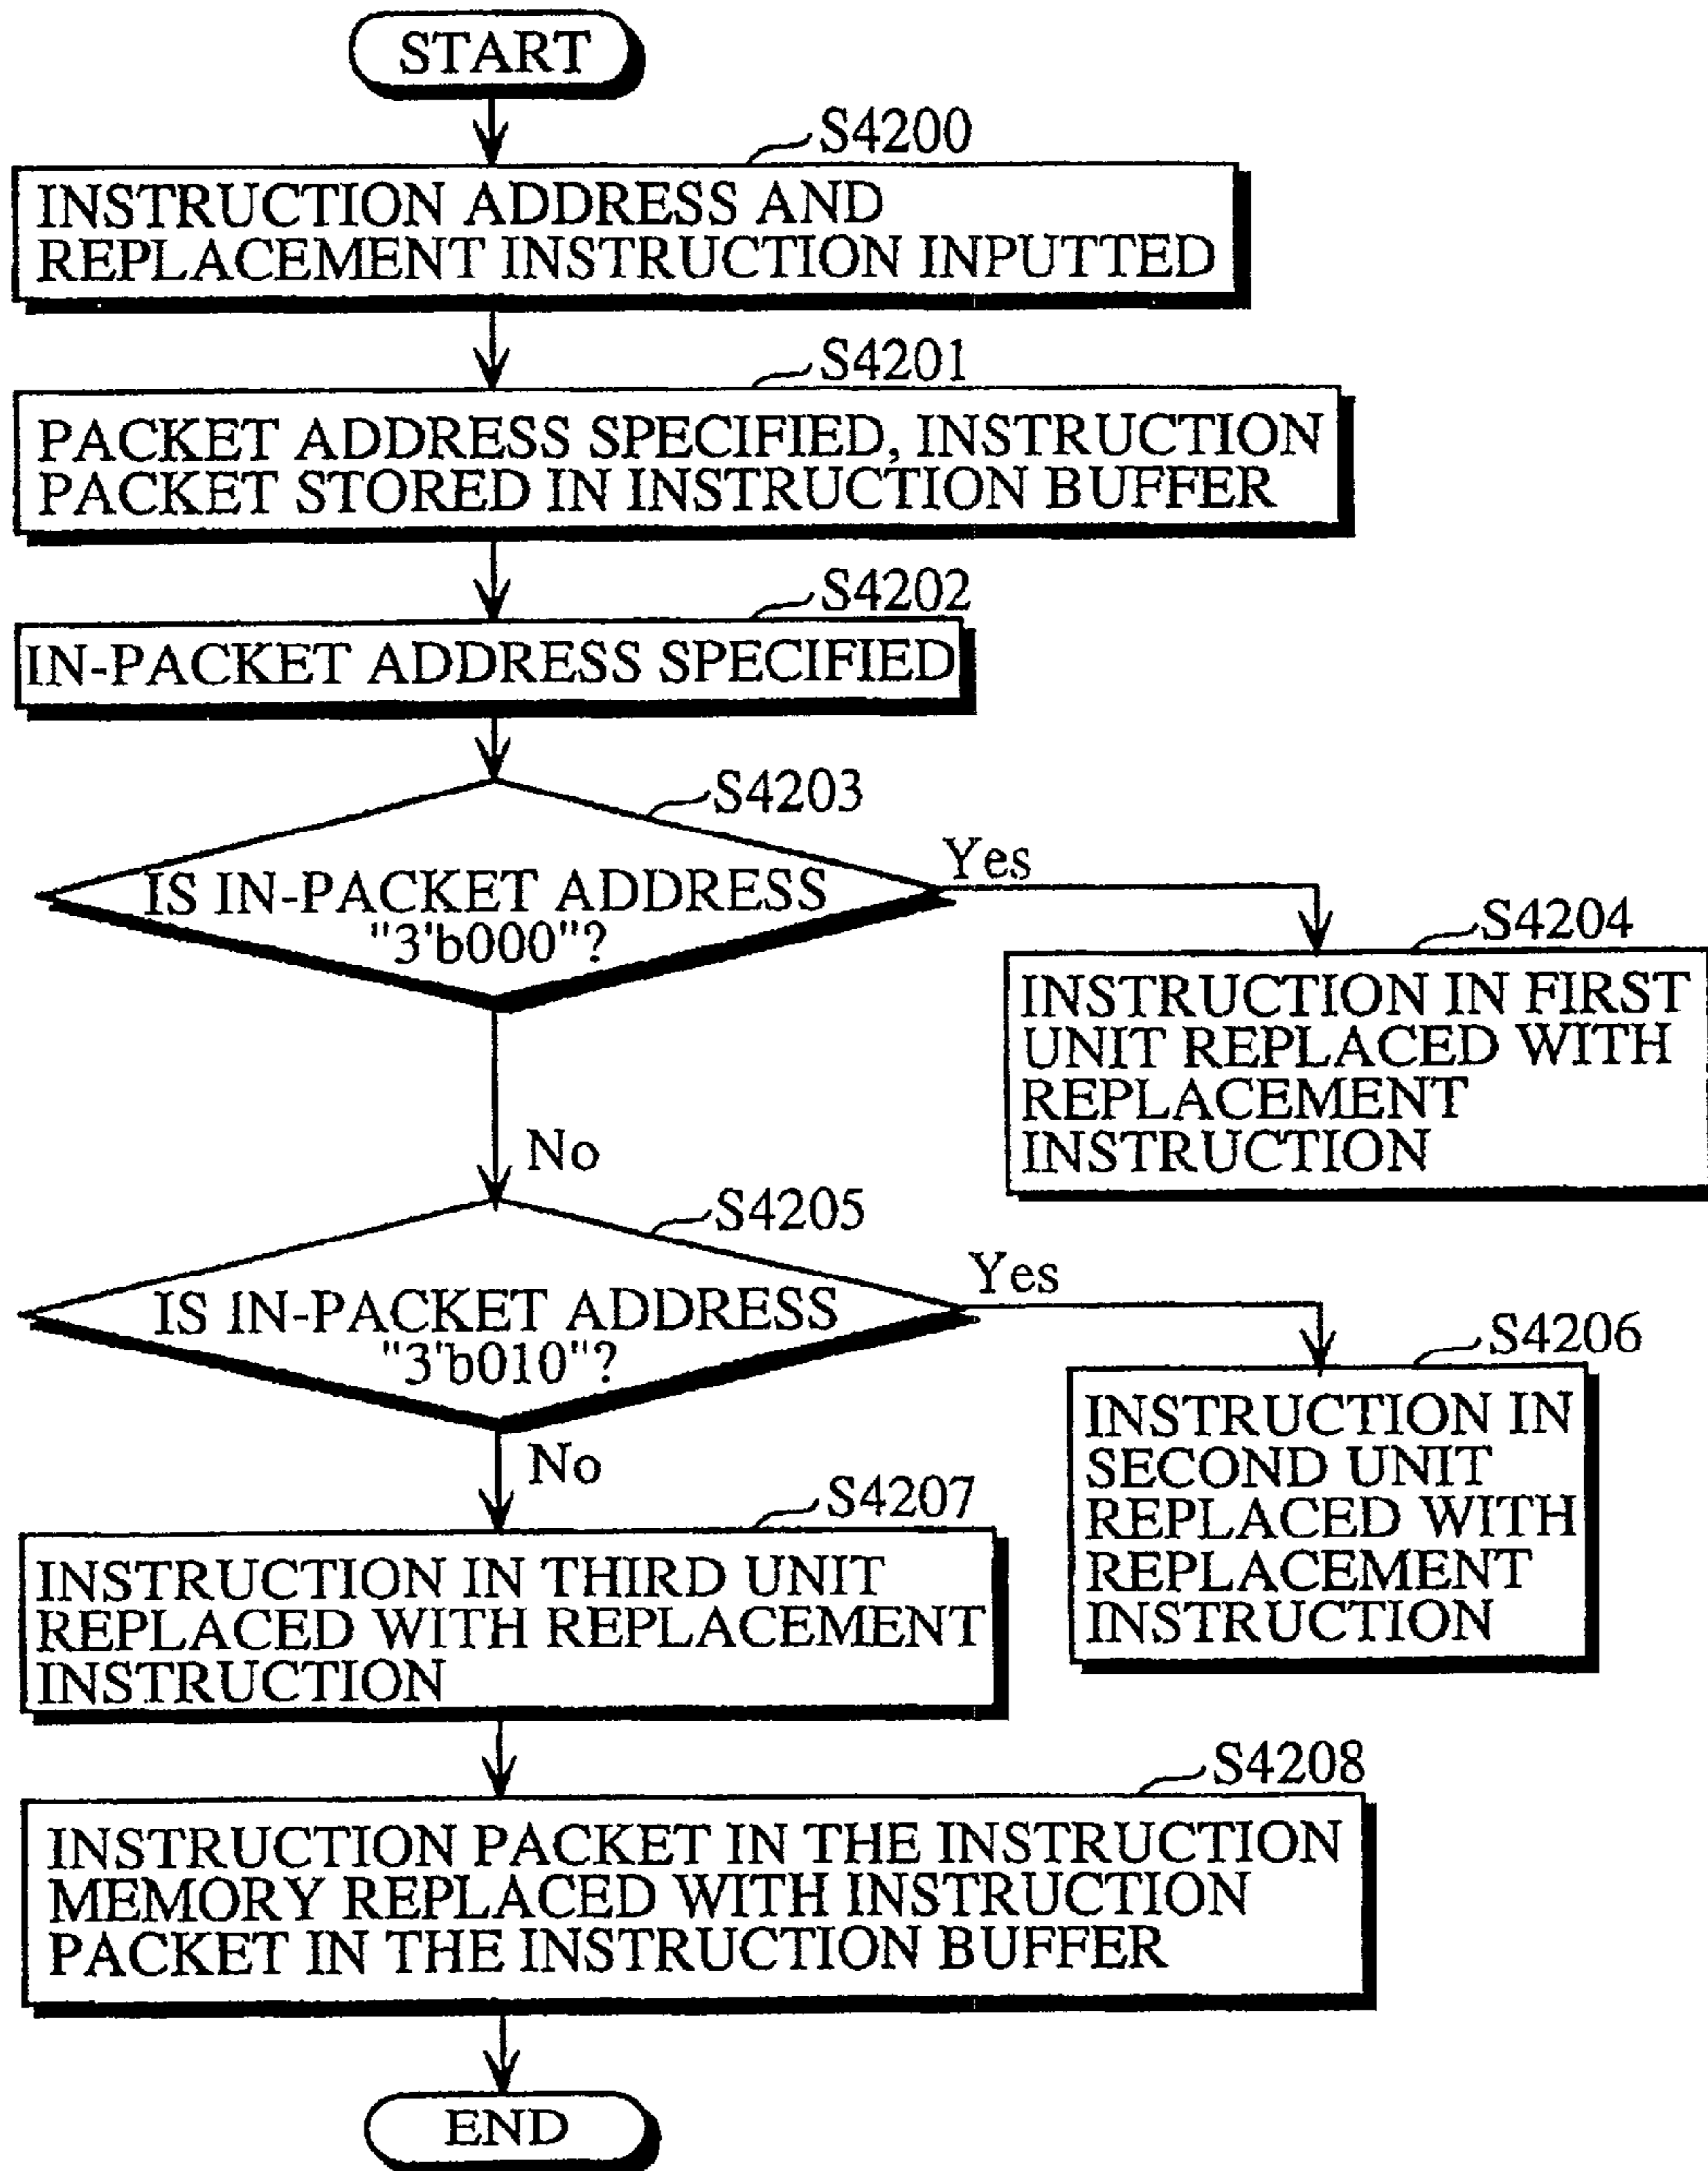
START

S4200

INSTRUCTION ADDRESS AND REPLACEMENT INSTRUCTION INPUTTED

S4201

PACKET ADDRESS SPECIFIED, INSTRUCTION PACKET STORED IN INSTRUCTION BUFFER

S4202

IN-PACKET ADDRESS SPECIFIED

S4203

IS IN-PACKET ADDRESS "3'b000"?

Yes

S4204

INSTRUCTION IN FIRST UNIT REPLACED WITH REPLACEMENT INSTRUCTION

No

S4205

IS IN-PACKET ADDRESS "3'b010"?

Yes

S4206

INSTRUCTION IN SECOND UNIT REPLACED WITH REPLACEMENT INSTRUCTION

No

S4207

INSTRUCTION IN THIRD UNIT REPLACED WITH REPLACEMENT INSTRUCTION

S4208

INSTRUCTION PACKET IN THE INSTRUCTION MEMORY REPLACED WITH INSTRUCTION PACKET IN THE INSTRUCTION BUFFER

END